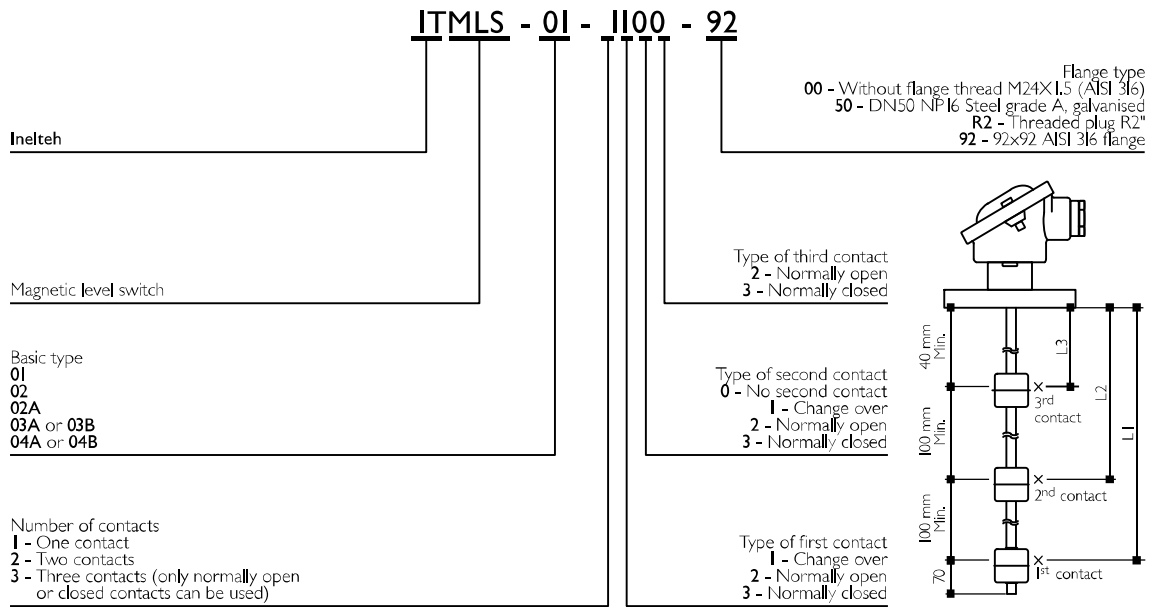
ITMLS - 01 - 1100 - 92

Flange type
**00** - Without flange thread M24X1.5 (AISI 316)
**50** - DN50 NP16 Steel grade A, galvanised
**R2** - Threaded plug R2"
**92** - 92x92 AISI 316 flange

Inelteh

Type of third contact
**2** - Normally open
**3** - Normally closed

Magnetic level switch

Basic type
**01**
**02**
**02A**
**03A** or **03B**
**04A** or **04B**

Type of second contact
**0** - No second contact
**1** - Change over
**2** - Normally open
**3** - Normally closed

Number of contacts
**1** - One contact
**2** - Two contacts
**3** - Three contacts (only normally open or closed contacts can be used)

Type of first contact
**1** - Change over
**2** - Normally open
**3** - Normally closed

40 mm Min.
L3
L2
L1
3rd contact
100 mm Min.
2nd contact
100 mm Min.
1st contact
70